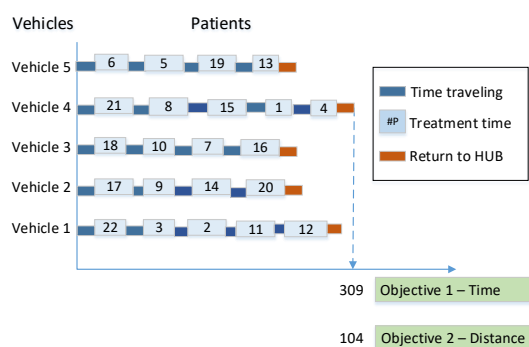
Vehicles

Patients

Vehicle 5 6 5 19 13

Vehicle 4 21 8 15 1 4

Vehicle 3 18 10 7 16

Vehicle 2 17 9 14 20

Vehicle 1 22 3 2 11 12

Time traveling

#P Treatment time

Return to HUB

309 Objective 1 – Time

104 Objective 2 – Distance